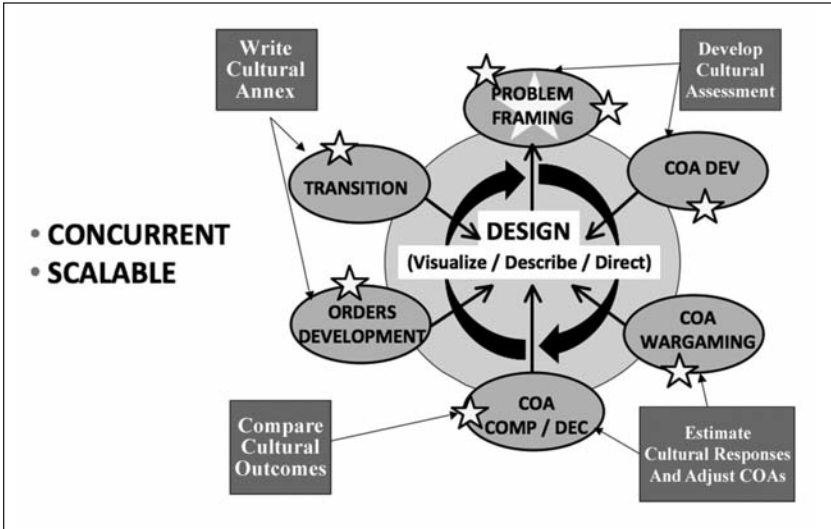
Write Cultural Annex

Develop Cultural Assessment

PROBLEM FRAMING

COA DEV

TRANSITION

• CONCURRENT
• SCALABLE

DESIGN
(Visualize / Describe / Direct)

ORDERS DEVELOPMENT

COA WARGAMING

COA COMP / DEC

Compare Cultural Outcomes

Estimate Cultural Responses And Adjust COAs